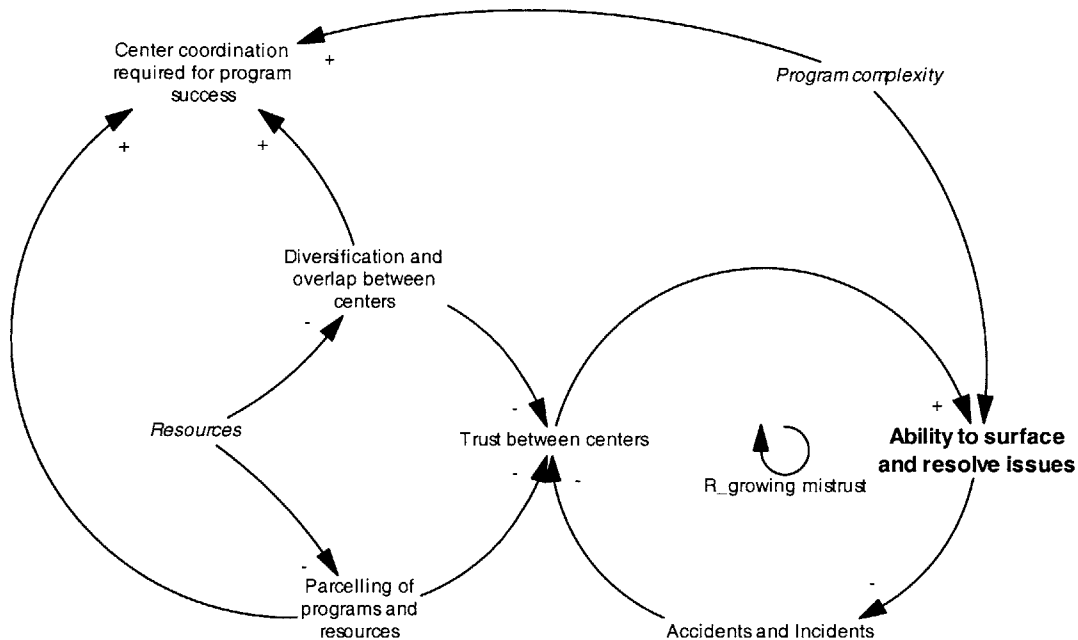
Center coordination required for program success

+

Program complexity

+

+

Diversification and overlap between centers

-

Resources

-

Trust between centers

-

-

+

Ability to surface and resolve issues

R_growing mistrust

-

Parcelling of programs and resources

-

Accidents and Incidents